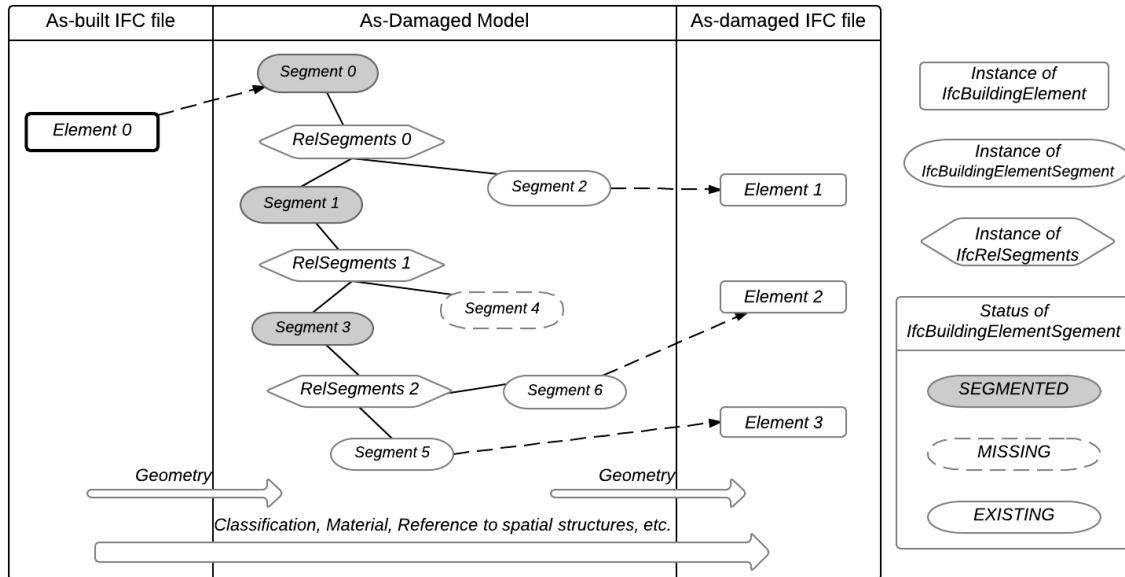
As-built IFC file

As-Damaged Model

As-damaged IFC file

Element 0

Segment 0

RelSegments 0

Segment 2

Element 1

Segment 1

RelSegments 1

Segment 4

Element 2

Segment 3

RelSegments 2

Segment 6

Segment 5

Element 3

Geometry

Geometry

Classification, Material, Reference to spatial structures, etc.

Instance of IfcBuildingElement

Instance of IfcBuildingElementSegment

Instance of IfcRelSegments

Status of IfcBuildingElementSgement

SEGMENTED

MISSING

EXISTING